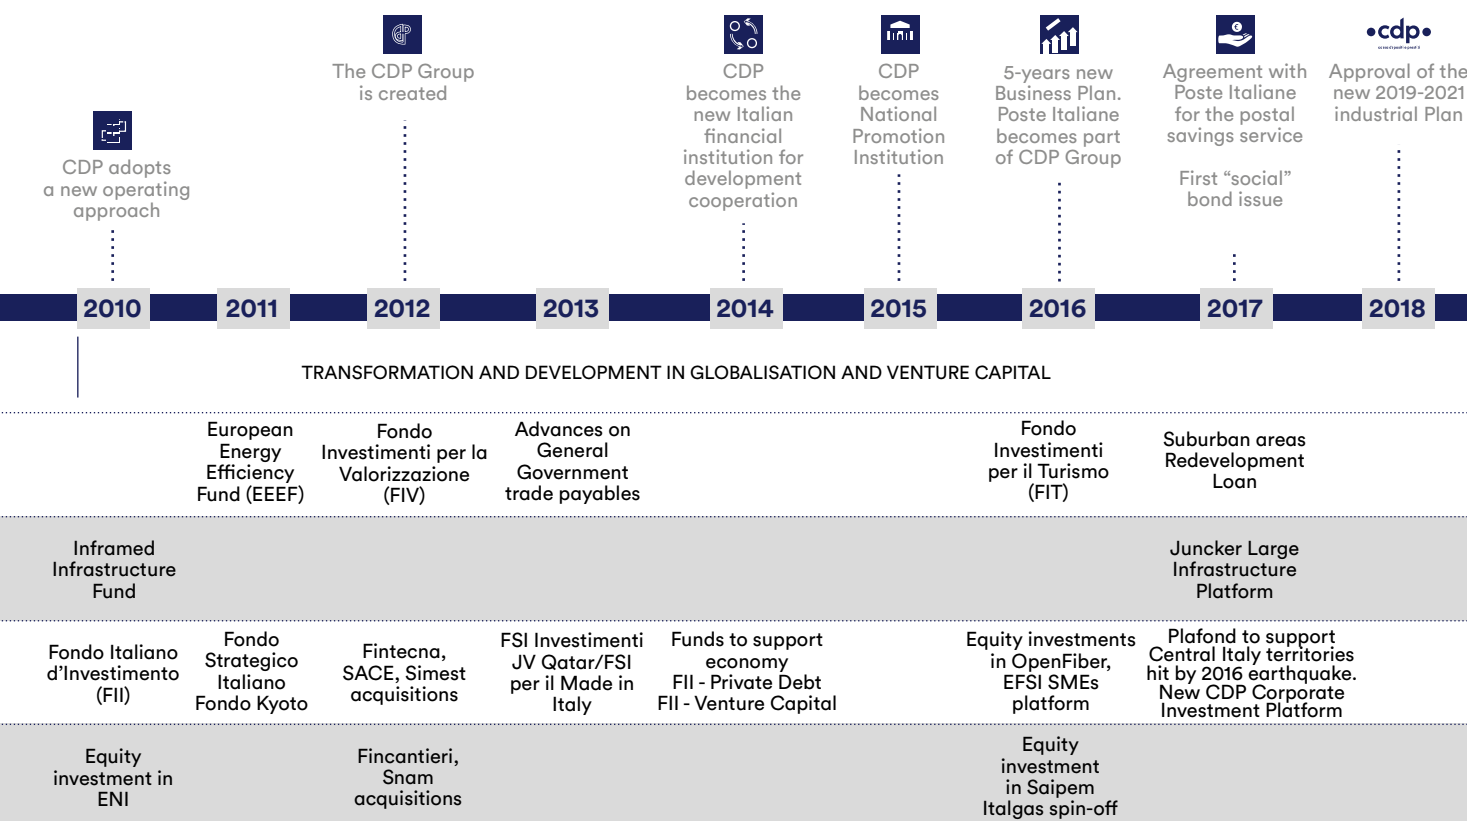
CDP adopts a new operating approach

The CDP Group is created

CDP becomes the new Italian financial institution for development cooperation

CDP becomes National Promotion Institution

5-years new Business Plan. Poste Italiane becomes part of CDP Group

Agreement with Poste Italiane for the postal savings service

First "social" bond issue

•cdp•

Approval of the new 2019-2021 industrial Plan

2010 2011 2012 2013 2014 2015 2016 2017 2018

TRANSFORMATION AND DEVELOPMENT IN GLOBALISATION AND VENTURE CAPITAL

European Energy Efficiency Fund (EEEF)

Fondo Investimenti per la Valorizzazione (FIV)

Advances on General Government trade payables

Fondo Investimenti per il Turismo (FIT)

Suburban areas Redevelopment Loan

Inframed Infrastructure Fund

Juncker Large Infrastructure Platform

Fondo Italiano d'Investimento (FII)

Fondo Strategico Italiano Fondo Kyoto

Fintecna, SACE, Simest acquisitions

FSI Investimenti JV Qatar/FSI per il Made in Italy

Funds to support economy FII - Private Debt FII - Venture Capital

Equity investments in OpenFiber, EFSI SMEs platform

Plafond to support Central Italy territories hit by 2016 earthquake. New CDP Corporate Investment Platform

Equity investment in ENI

Fincantieri, Snam acquisitions

Equity investment in Saipem Italgas spin-off